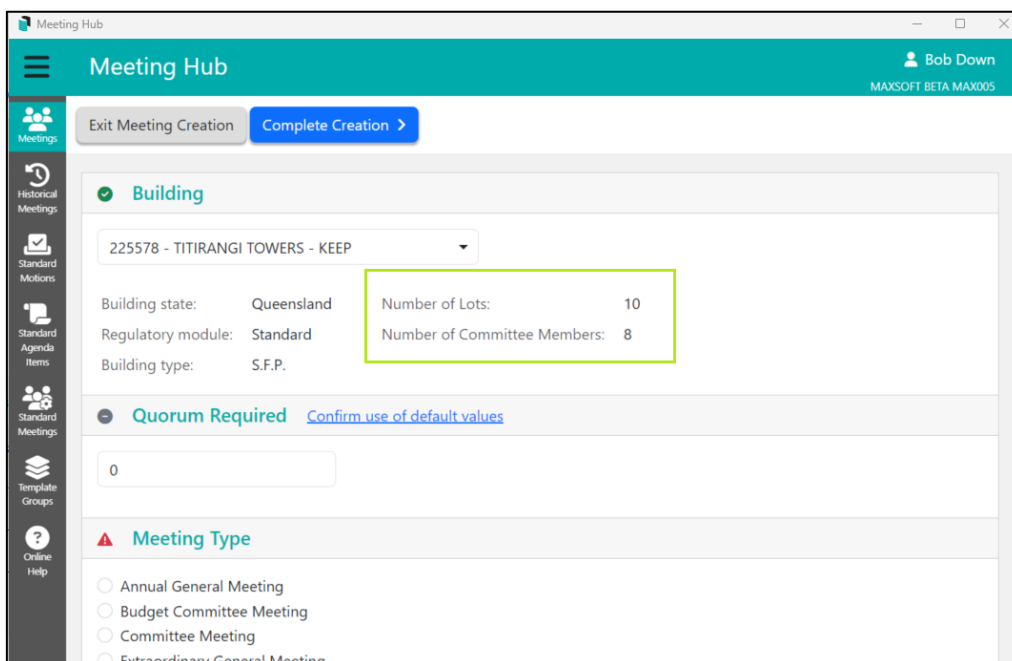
Meeting Hub

Meeting Hub

Bob Down
MAXSOFT BETA MAX005

Meetings
Historical Meetings
Standard Motions
Standard Agenda Items
Standard Meetings
Template Groups
Online Help

Exit Meeting Creation
Complete Creation >

Building

225578 - TITIRANGI TOWERS - KEEP

| | | | |
|---|---|---|---|
| Building state: | Queensland | Number of Lots: | 10 |
| Regulatory module: | Standard | Number of Committee Members: | 8 |
| Building type: | S.F.P. | | |

Quorum Required Confirm use of default values

0

Meeting Type

Annual General Meeting
Budget Committee Meeting
Committee Meeting
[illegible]